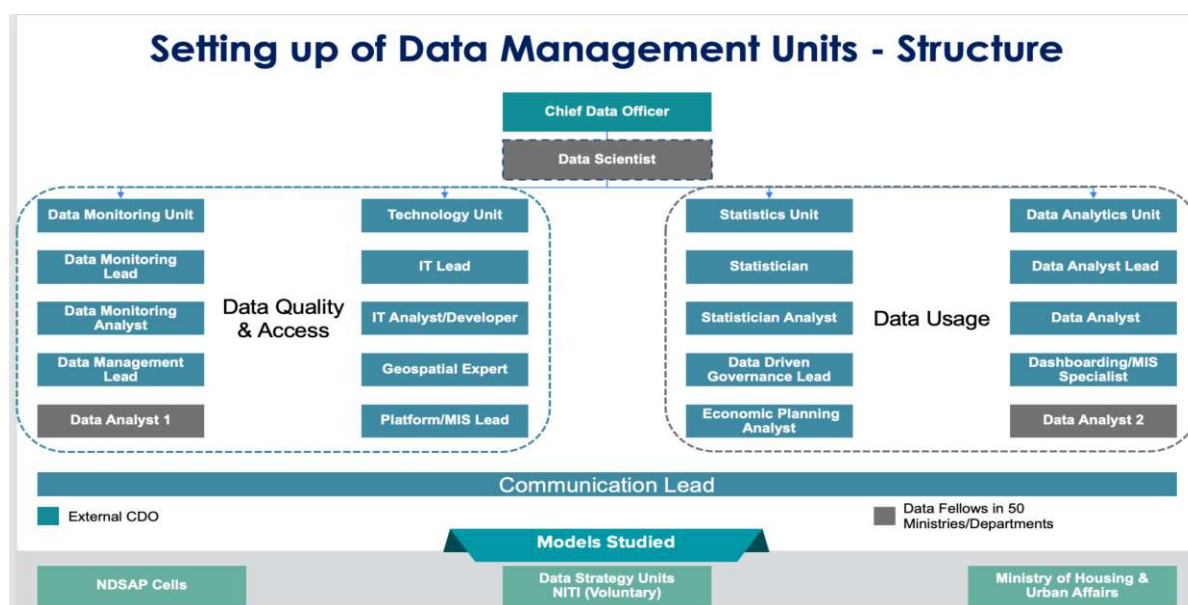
Setting up of Data Management Units - Structure

Chief Data Officer

Data Scientist

Data Monitoring Unit

Data Monitoring Lead

Data Monitoring Analyst

Data Management Lead

Data Analyst 1

Data Quality & Access

Technology Unit

IT Lead

IT Analyst/Developer

Geospatial Expert

Platform/MIS Lead

Statistics Unit

Statistician

Statistician Analyst

Data Driven Governance Lead

Economic Planning Analyst

Data Usage

Data Analytics Unit

Data Analyst Lead

Data Analyst

Dashboarding/MIS Specialist

Data Analyst 2

Communication Lead

External CDO

Data Fellows in 50 Ministries/Departments

Models Studied

NDSAP Cells

Data Strategy Units NITI (Voluntary)

Ministry of Housing & Urban Affairs